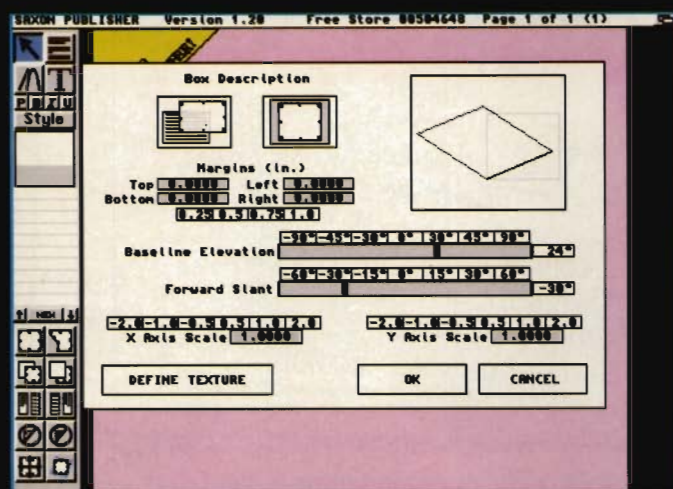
SAXON PUBLISHER Version 1.20 Free Store 00504648 Page 1 of 1 (1)

Style

Box Description

Margins (in.)
Top 0.0000 Left 0.0000
Bottom 0.0000 Right 0.0000
0.25 0.5 0.75 1.0

-90° -45° -30° 0° 30° 45° 90°
Baseline Elevation 24°

-60° -30° -15° 0° 15° 30° 60°
Forward Slant -30°

-2.0 -1.0 -0.5 0.5 1.0 2.0
X Axis Scale 1.0000

-2.0 -1.0 -0.5 0.5 1.0 2.0
Y Axis Scale 1.0000

DEFINE TEXTURE

OK

CANCEL